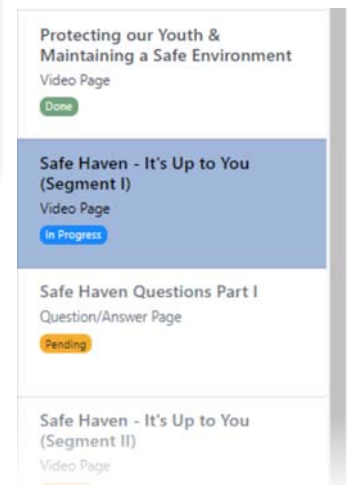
Protecting our Youth & Maintaining a Safe Environment
Video Page
Done

Safe Haven - It's Up to You (Segment I)
Video Page
In Progress

Safe Haven Questions Part I
Question/Answer Page
Pending

Safe Haven - It's Up to You (Segment II)
Video Page